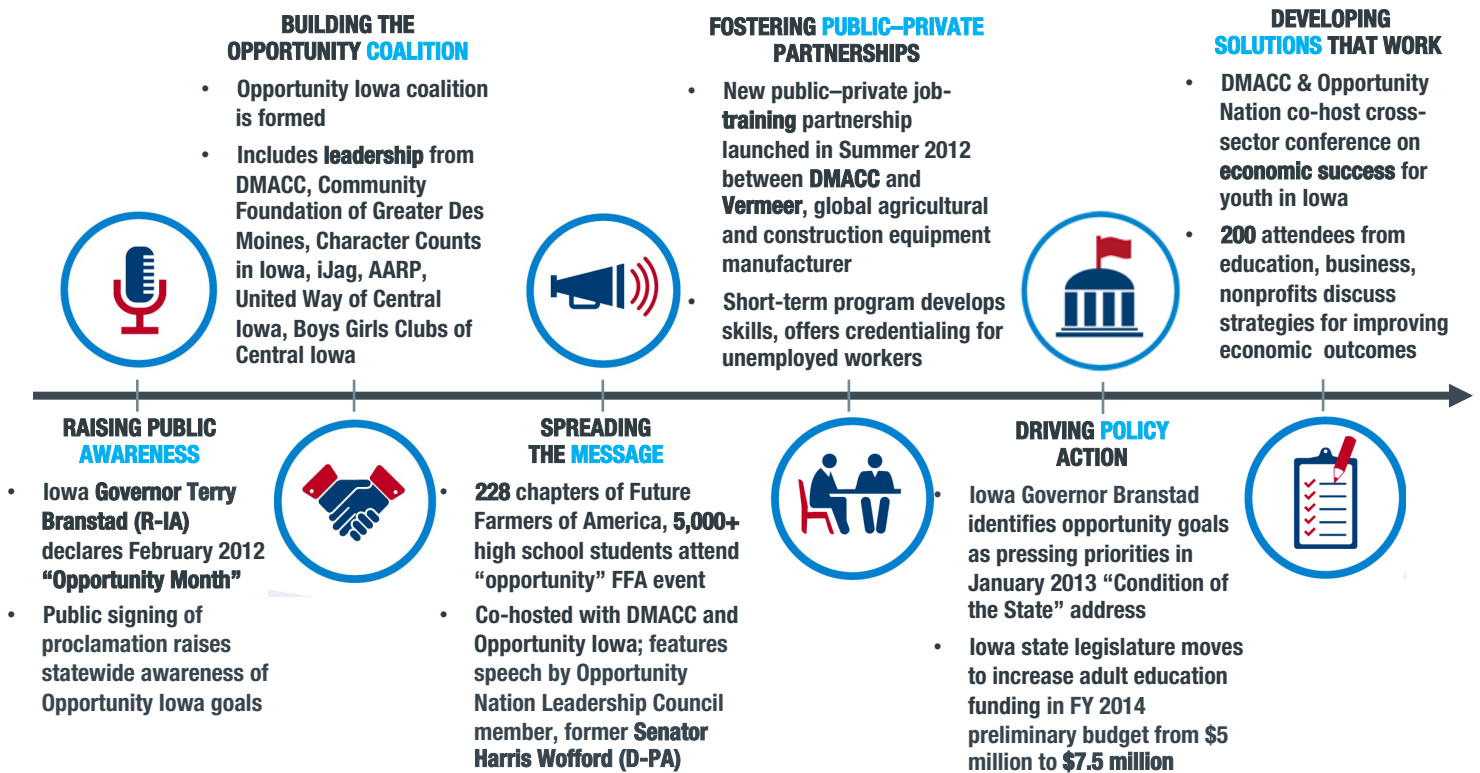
BUILDING THE OPPORTUNITY COALITION

- Opportunity Iowa coalition is formed
- Includes leadership from DMACC, Community Foundation of Greater Des Moines, Character Counts in Iowa, iJag, AARP, United Way of Central Iowa, Boys Girls Clubs of Central Iowa

FOSTERING PUBLIC–PRIVATE PARTNERSHIPS

- New public–private job-training partnership launched in Summer 2012 between DMACC and Vermeer, global agricultural and construction equipment manufacturer
- Short-term program develops skills, offers credentialing for unemployed workers

DEVELOPING SOLUTIONS THAT WORK

- DMACC & Opportunity Nation co-host cross-sector conference on economic success for youth in Iowa
- 200 attendees from education, business, nonprofits discuss strategies for improving economic outcomes

RAISING PUBLIC AWARENESS

- Iowa Governor Terry Branstad (R-IA) declares February 2012 "Opportunity Month"
- Public signing of proclamation raises statewide awareness of Opportunity Iowa goals

SPREADING THE MESSAGE

- 228 chapters of Future Farmers of America, 5,000+ high school students attend "opportunity" FFA event
- Co-hosted with DMACC and Opportunity Iowa; features speech by Opportunity Nation Leadership Council member, former Senator Harris Wofford (D-PA)

DRIVING POLICY ACTION

- Iowa Governor Branstad identifies opportunity goals as pressing priorities in January 2013 "Condition of the State" address
- Iowa state legislature moves to increase adult education funding in FY 2014 preliminary budget from $5 million to $7.5 million